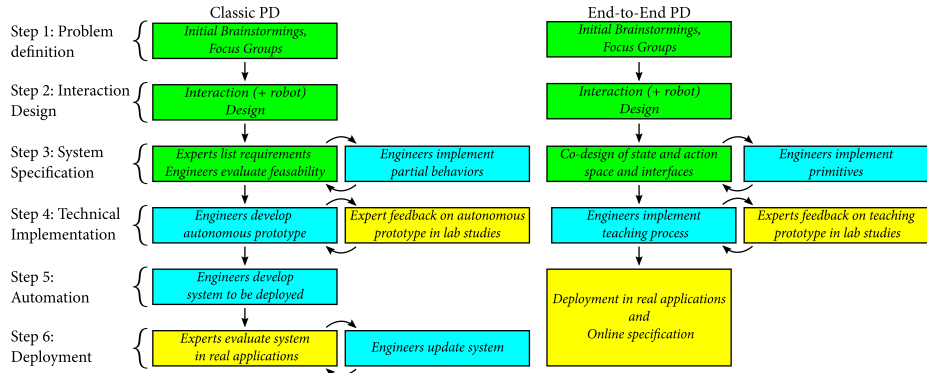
Classic PD

End-to-End PD

Step 1: Problem definition

Initial Brainstormings, Focus Groups

Initial Brainstormings, Focus Groups

Step 2: Interaction Design

Interaction (+ robot) Design

Interaction (+ robot) Design

Step 3: System Specification

Experts list requirements Engineers evaluate feasability

Engineers implement partial behaviors

Co-design of state and action space and interfaces

Engineers implement primitives

Step 4: Technical Implementation

Engineers develop autonomous prototype

Expert feedback on autonomous prototype in lab studies

Engineers implement teaching process

Experts feedback on teaching prototype in lab studies

Step 5: Automation

Engineers develop system to be deployed

Deployment in real applications and Online specification

Step 6: Deployment

Experts evaluate system in real applications

Engineers update system